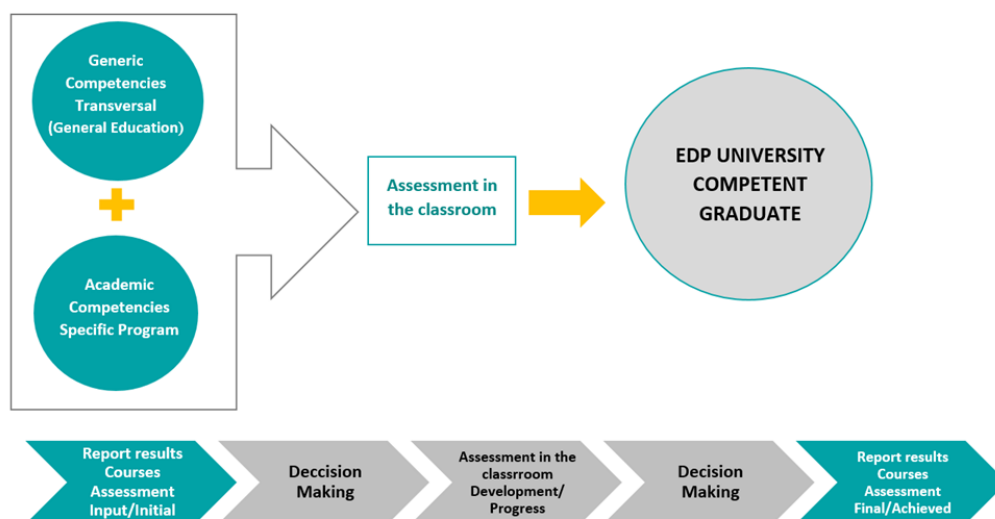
Generic Competencies Transversal (General Education)

+

Academic Competencies Specific Program

Assessment in the classroom

EDP UNIVERSITY COMPETENT GRADUATE

Report results Courses Assessment Input/Initial

Deccision Making

Assessment in the classrroom Development/ Progress

Decision Making

Report results Courses Assessment Final/Achieved